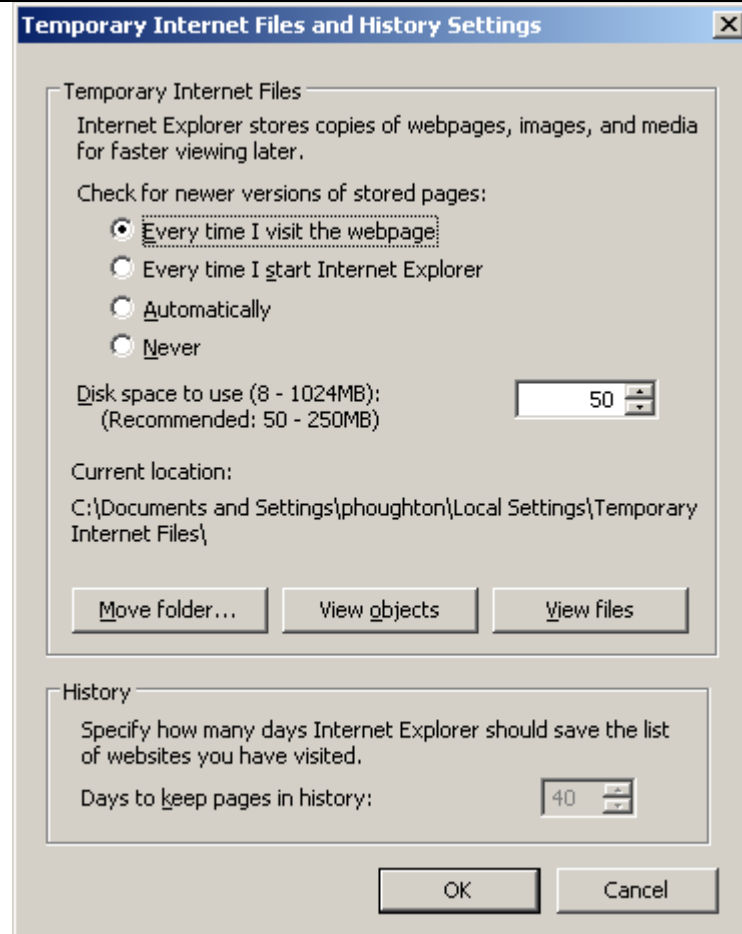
Temporary Internet Files and History Settings

X

Temporary Internet Files

Internet Explorer stores copies of webpages, images, and media for faster viewing later.

Check for newer versions of stored pages:

Every time I visit the webpage

Every time I start Internet Explorer

Automatically

Never

Disk space to use (8 - 1024MB): (Recommended: 50 - 250MB)

50

Current location:

C:\Documents and Settings\phoughton\Local Settings\Temporary Internet Files\

Move folder...

View objects

View files

History

Specify how many days Internet Explorer should save the list of websites you have visited.

Days to keep pages in history:

40

OK

Cancel